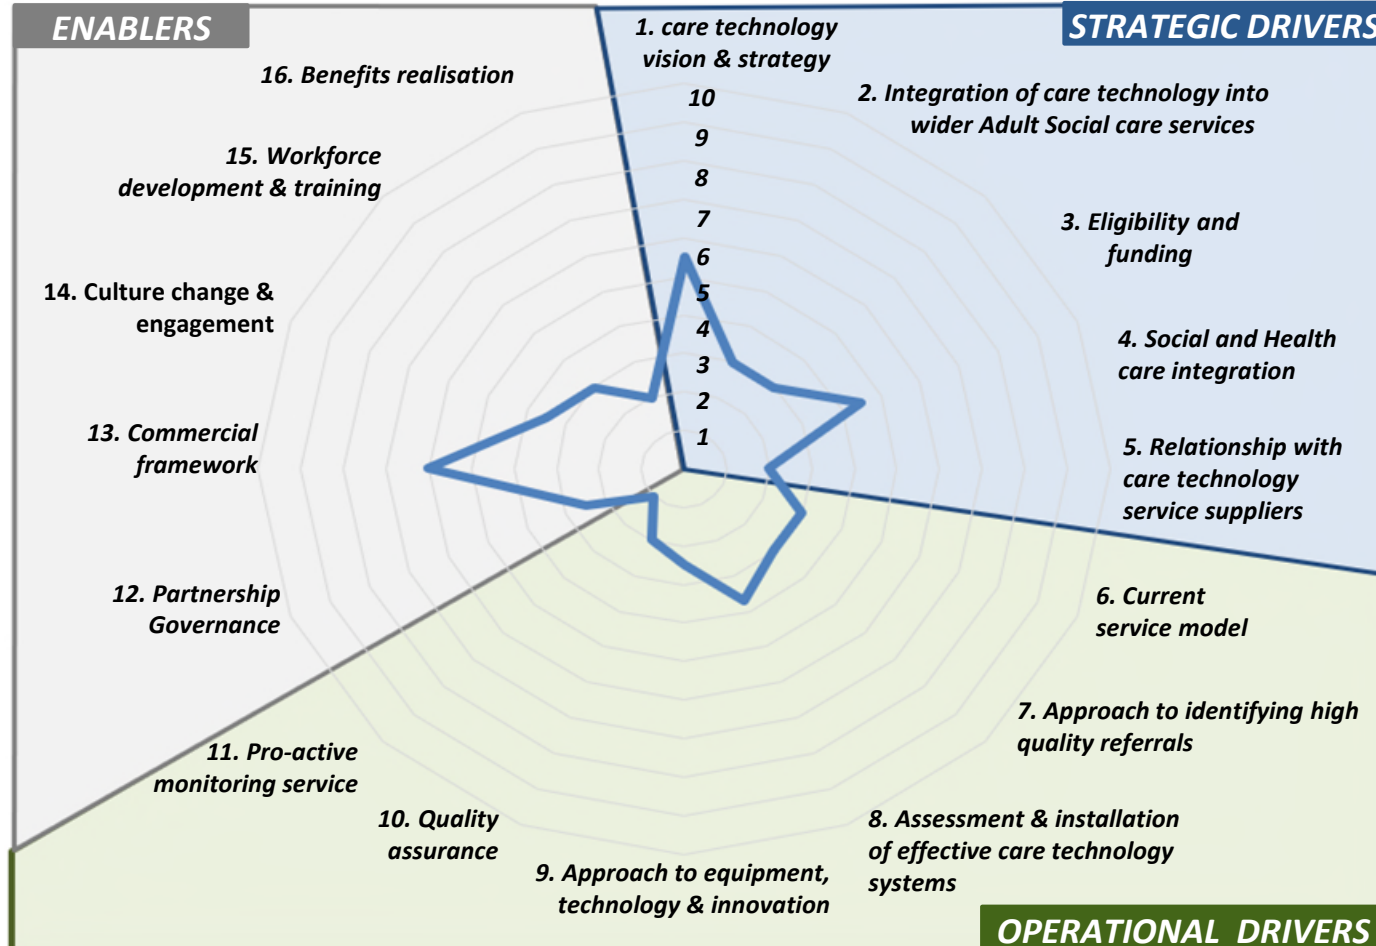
ENABLERS

STRATEGIC DRIVERS

1. care technology vision & strategy

10
9
8
7
6
5
4
3
2
1

2. Integration of care technology into wider Adult Social care services

3. Eligibility and funding

4. Social and Health care integration

5. Relationship with care technology service suppliers

6. Current service model

7. Approach to identifying high quality referrals

8. Assessment & installation of effective care technology systems

9. Approach to equipment, technology & innovation

10. Quality assurance

11. Pro-active monitoring service

12. Partnership Governance

13. Commercial framework

14. Culture change & engagement

15. Workforce development & training

16. Benefits realisation

OPERATIONAL DRIVERS